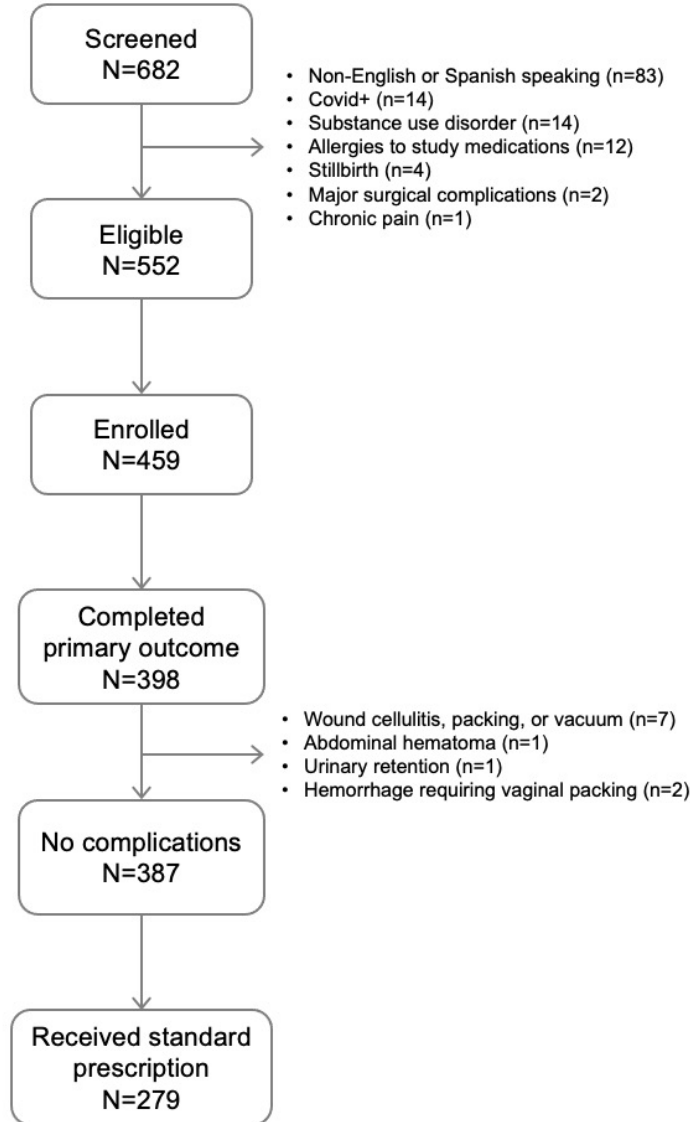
Screened
N=682

- Non-English or Spanish speaking (n=83)
- Covid+ (n=14)
- Substance use disorder (n=14)
- Allergies to study medications (n=12)
- Stillbirth (n=4)
- Major surgical complications (n=2)
- Chronic pain (n=1)

Eligible
N=552

Enrolled
N=459

Completed primary outcome
N=398

- Wound cellulitis, packing, or vacuum (n=7)
- Abdominal hematoma (n=1)
- Urinary retention (n=1)
- Hemorrhage requiring vaginal packing (n=2)

No complications
N=387

Received standard prescription
N=279